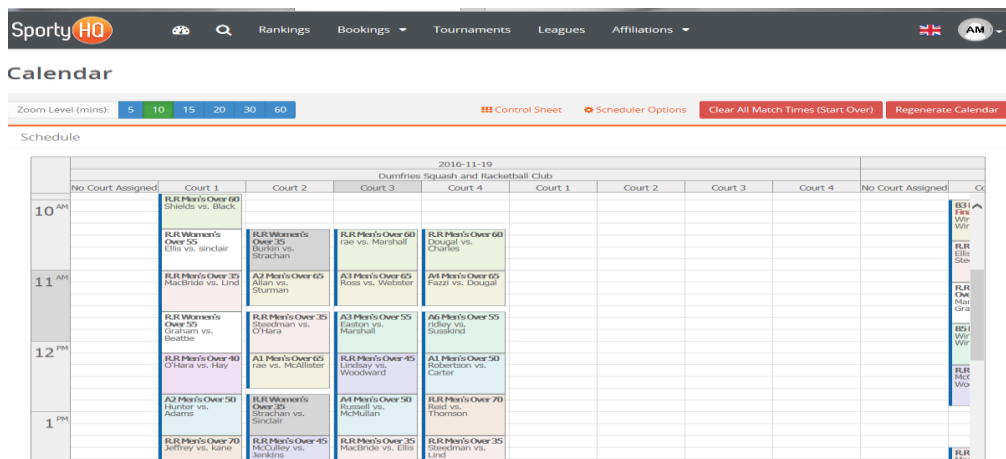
SportyHQ Rankings Bookings Tournaments Leagues Affiliations AM

Calendar

Zoom Level (mins): 5 10 15 20 30 60

Control Sheet Scheduler Options Clear All Match Times (Start Over) Regenerate Calendar

Schedule

2016-11-19
Dumfries Squash and Racketball Club

| | No Court Assigned | Court 1 | Court 2 | Court 3 | Court 4 | Court 1 | Court 2 | Court 3 | Court 4 | No Court Assigned | Co |
|---|---|---|---|---|---|---|---|---|---|---|---|
| 10 AM | | R.R Men's Over 60 Shields vs. Black | | | | | | | | | B3 Fin Wir Wir |
| | | R.R Women's Over 55 Ellis vs. sinclair | R.R Women's Over 35 Burkin vs. Strachan | R.R Men's Over 60 rae vs. Marshall | R.R Men's Over 60 Dougal vs. Charles | | | | | | R.R Ellis Ste |
| 11 AM | | R.R Men's Over 35 MacBride vs. Lind | A2 Men's Over 65 Allan vs. Sturman | A3 Men's Over 65 Ross vs. Webster | A4 Men's Over 65 Fazzi vs. Dougal | | | | | | R.R Ove Mar Gra |
| | | R.R Women's Over 55 Graham vs. Beattie | R.R Men's Over 35 Steedman vs. O'Hara | A3 Men's Over 55 Easton vs. Marshall | A6 Men's Over 55 ridley vs. Susskind | | | | | | B5 Wir Wir |
| 12 PM | | R.R Men's Over 40 O'Hara vs. Hay | A1 Men's Over 65 rae vs. McAllister | R.R Men's Over 45 Lindsay vs. Woodward | A1 Men's Over 50 Robertson vs. Carter | | | | | | R.R Mc Wo |
| | | A2 Men's Over 50 Hunter vs. Adams | R.R Women's Over 35 Strachan vs. Sinclair | A4 Men's Over 50 Russell vs. McMullan | R.R Men's Over 70 Reid vs. Thomson | | | | | | |
| 1 PM | | R.R Men's Over 70 Jeffrey vs. kane | R.R Men's Over 45 McCulley vs. Jenkins | R.R Men's Over 35 MacBride vs. Ellis | R.R Men's Over 35 Steedman vs. Lind | | | | | | R.R |